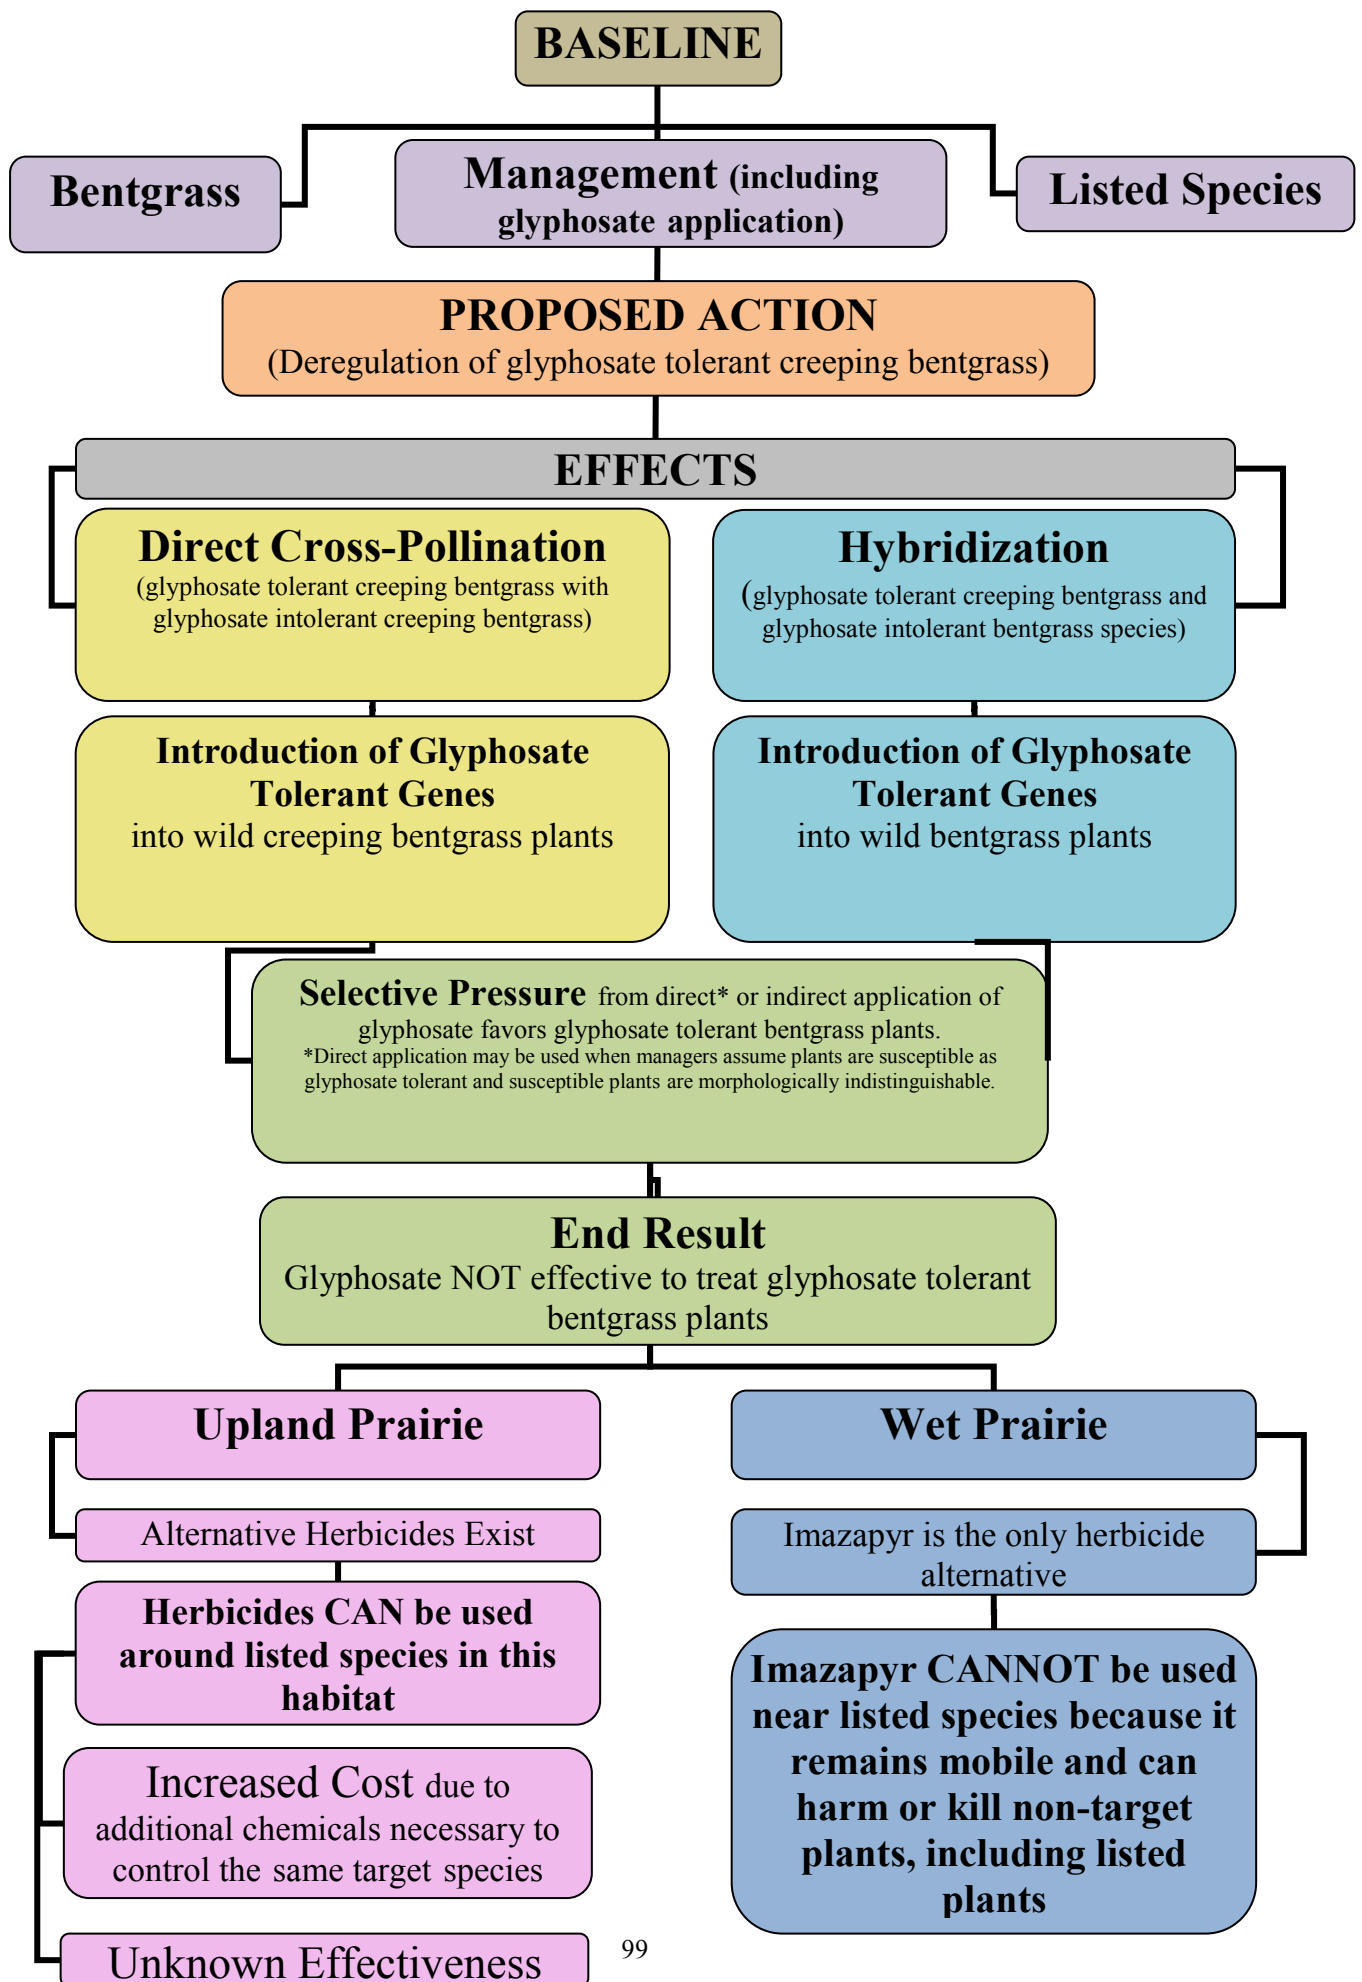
BASELINE

Bentgrass

Management (including glyphosate application)

Listed Species

PROPOSED ACTION
(Deregulation of glyphosate tolerant creeping bentgrass)

EFFECTS

Direct Cross-Pollination
(glyphosate tolerant creeping bentgrass with glyphosate intolerant creeping bentgrass)

Hybridization
(glyphosate tolerant creeping bentgrass and glyphosate intolerant bentgrass species)

Introduction of Glyphosate Tolerant Genes
into wild creeping bentgrass plants

Introduction of Glyphosate Tolerant Genes
into wild bentgrass plants

Selective Pressure from direct* or indirect application of glyphosate favors glyphosate tolerant bentgrass plants.
*Direct application may be used when managers assume plants are susceptible as glyphosate tolerant and susceptible plants are morphologically indistinguishable.

End Result
Glyphosate NOT effective to treat glyphosate tolerant bentgrass plants

Upland Prairie

Alternative Herbicides Exist

Herbicides CAN be used around listed species in this habitat

Increased Cost due to additional chemicals necessary to control the same target species

Unknown Effectiveness

Wet Prairie

Imazapyr is the only herbicide alternative

Imazapyr CANNOT be used near listed species because it remains mobile and can harm or kill non-target plants, including listed plants

99